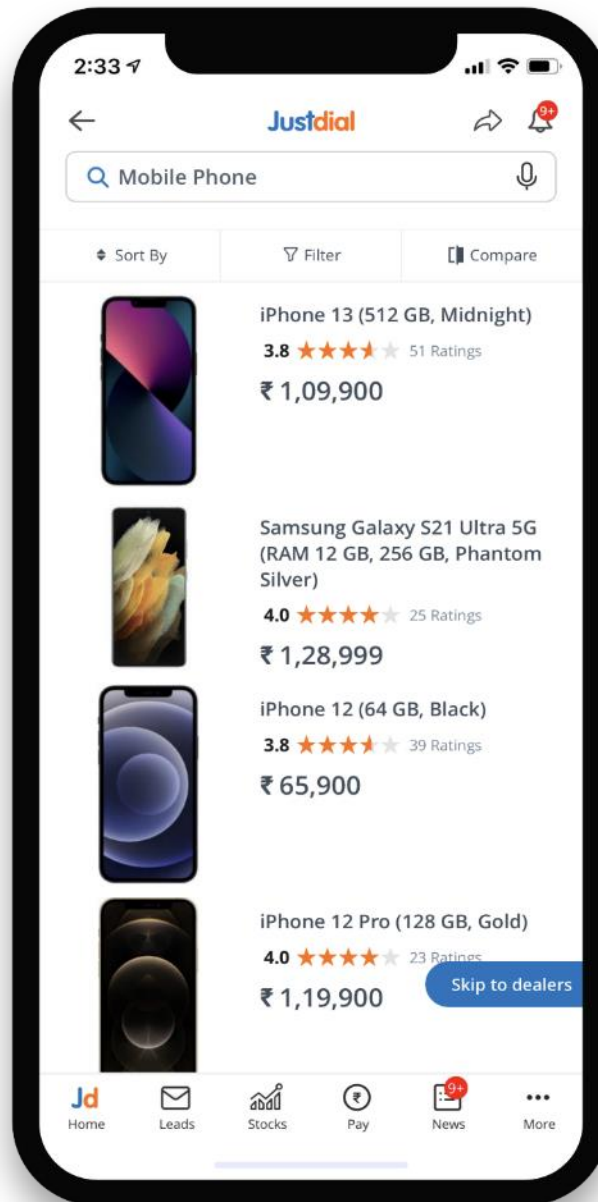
2:33

Justdial

9+

Mobile Phone

Sort By

Filter

Compare

iPhone 13 (512 GB, Midnight)

3.8 51 Ratings

₹ 1,09,900

Samsung Galaxy S21 Ultra 5G (RAM 12 GB, 256 GB, Phantom Silver)

4.0 25 Ratings

₹ 1,28,999

iPhone 12 (64 GB, Black)

3.8 39 Ratings

₹ 65,900

iPhone 12 Pro (128 GB, Gold)

4.0 23 Ratings

₹ 1,19,900

Skip to dealers

Jd Home

Leads

Stocks

Pay

9+ News

More